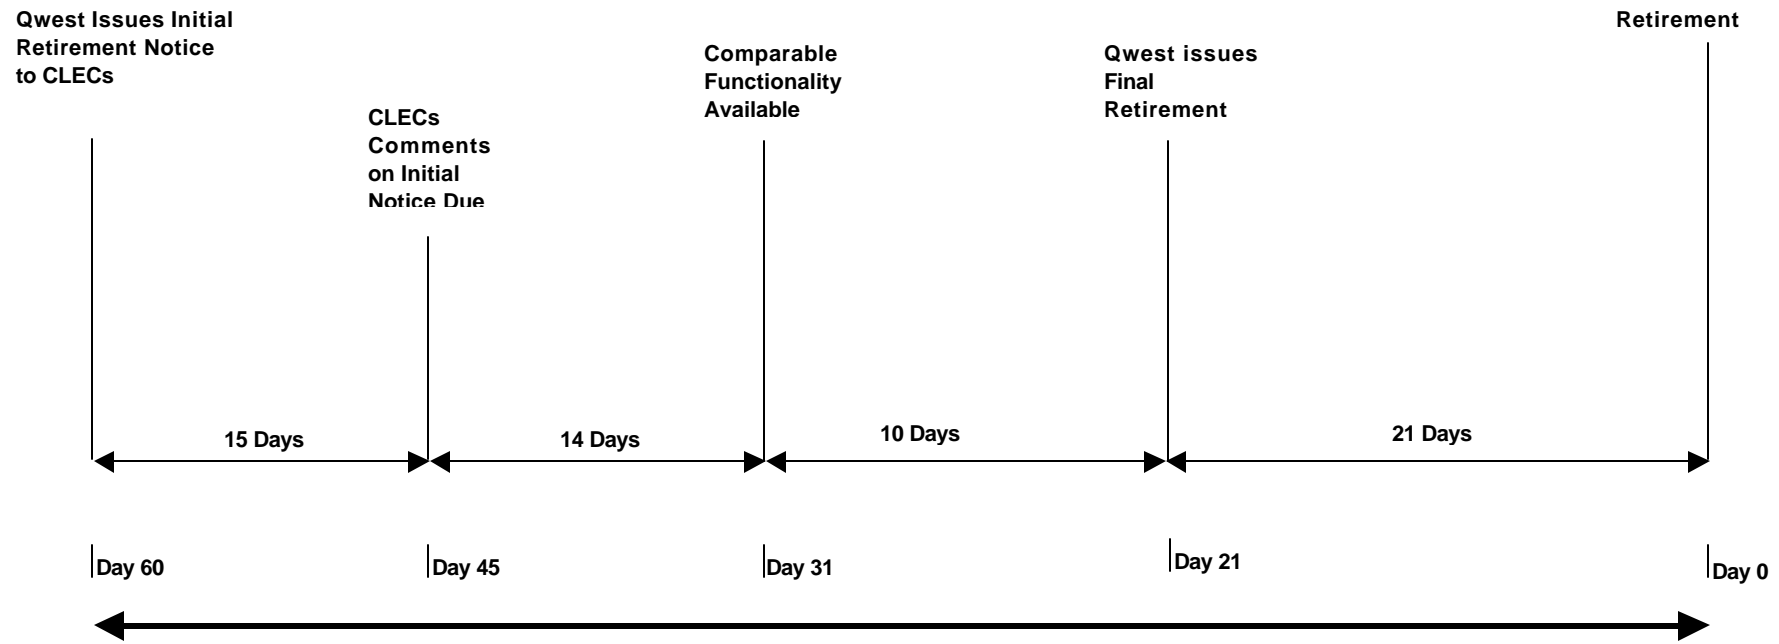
Qwest Issues Initial Retirement Notice to CLECs

CLECs Comments on Initial Notice Due

Comparable Functionality Available

Qwest issues Final Retirement

Retirement

15 Days

14 Days

10 Days

21 Days

Day 60

Day 45

Day 31

Day 21

Day 0